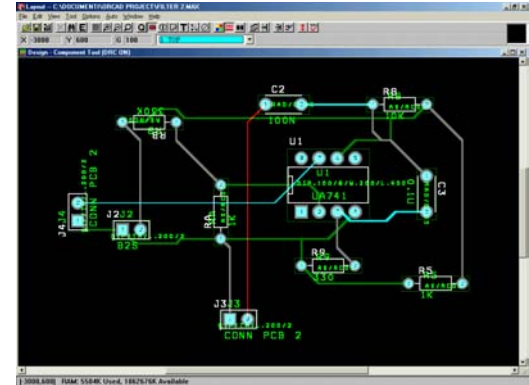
Layout - C:\DOCUMENT\ORCAD PROJECT\FILTER 2.MAX
File Edit View Tool Options Auto Window Help
X -3000 Y 600 G 100
Design - Component Tool (DRC ON)
C2
100N
R8
10K
300K
R8
U1
U1
UA741
C3
0.1U
J4 J4
CONN PCB 2
J2 J2
B2B
R4
1K
R9
330
R5
1K
J3 J3
CONN PCB 2
(-3000,600) RAM: 5504K Used, 1862676K Available